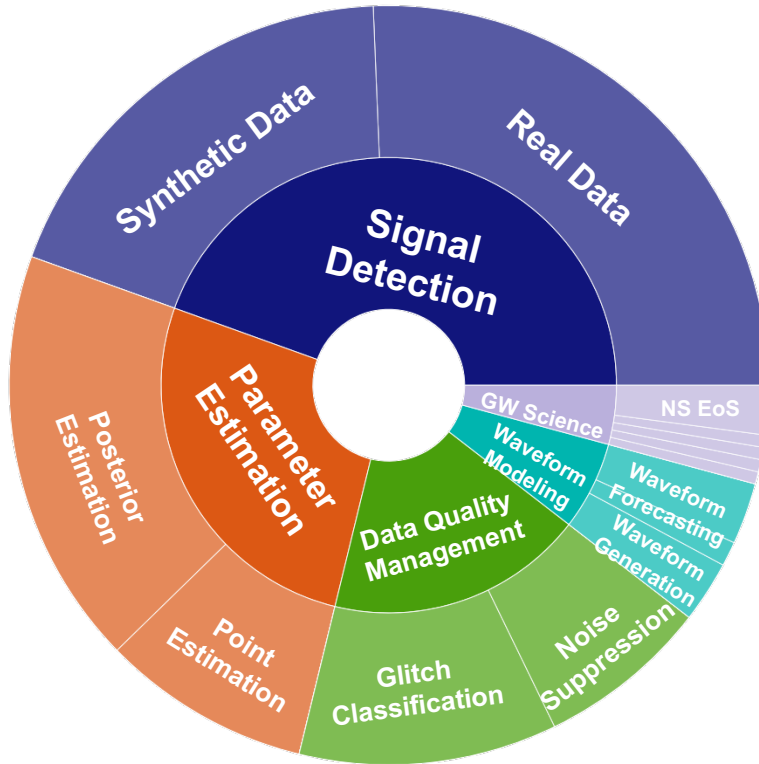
Synthetic Data
Real Data
Signal Detection
Parameter Estimation
Posterior Estimation
Point Estimation
Data Quality Management
Glitch Classification
Noise Suppression
GW Science
NS EoS
Waveform Modeling
Waveform Forecasting
Waveform Generation